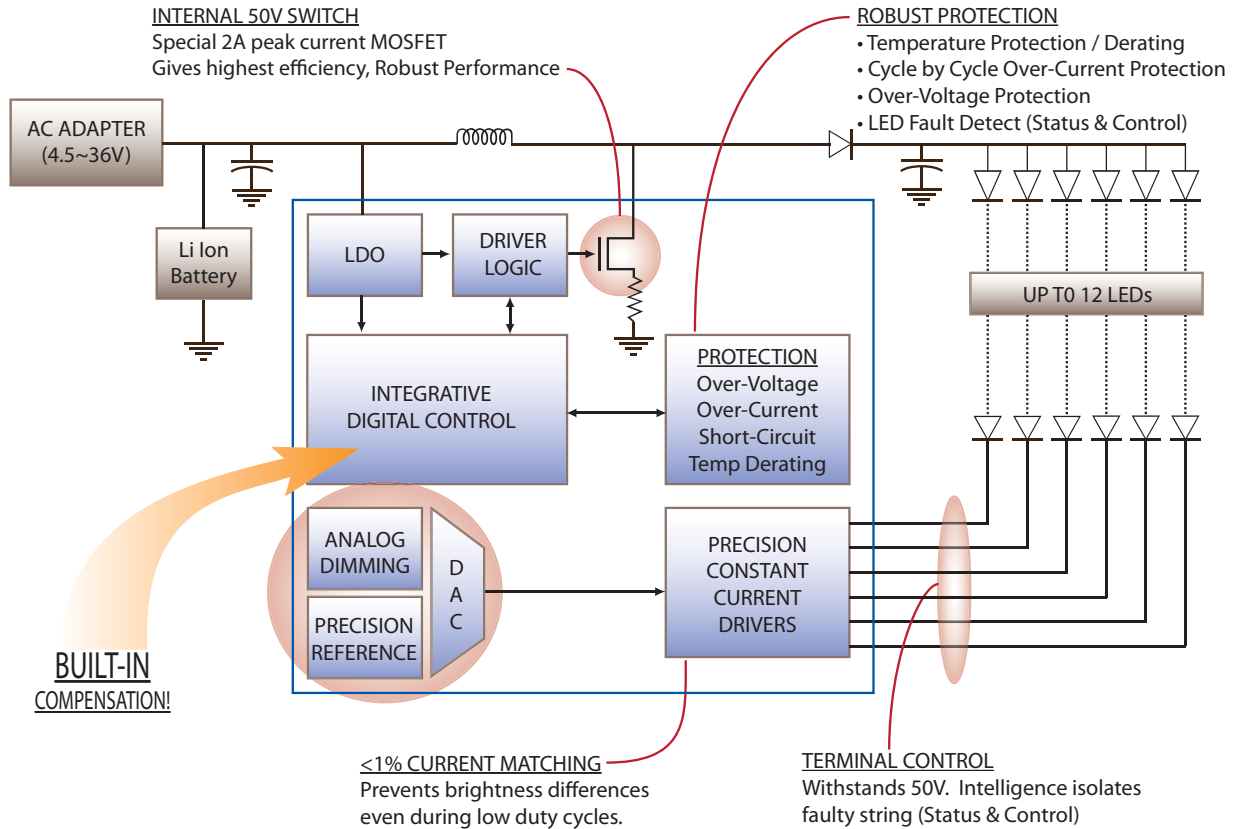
INTERNAL 50V SWITCH
Special 2A peak current MOSFET
Gives highest efficiency, Robust Performance

ROBUST PROTECTION
• Temperature Protection / Derating
• Cycle by Cycle Over-Current Protection
• Over-Voltage Protection
• LED Fault Detect (Status & Control)

AC ADAPTER
(4.5~36V)

Li Ion
Battery

LDO

DRIVER
LOGIC

UP T0 12 LEDs

INTEGRATIVE
DIGITAL CONTROL

PROTECTION
Over-Voltage
Over-Current
Short-Circuit
Temp Derating

ANALOG
DIMMING

PRECISION
REFERENCE

D
A
C

PRECISION
CONSTANT
CURRENT
DRIVERS

BUILT-IN
COMPENSATION!

<1% CURRENT MATCHING
Prevents brightness differences
even during low duty cycles.

TERMINAL CONTROL
Withstands 50V. Intelligence isolates
faulty string (Status & Control)